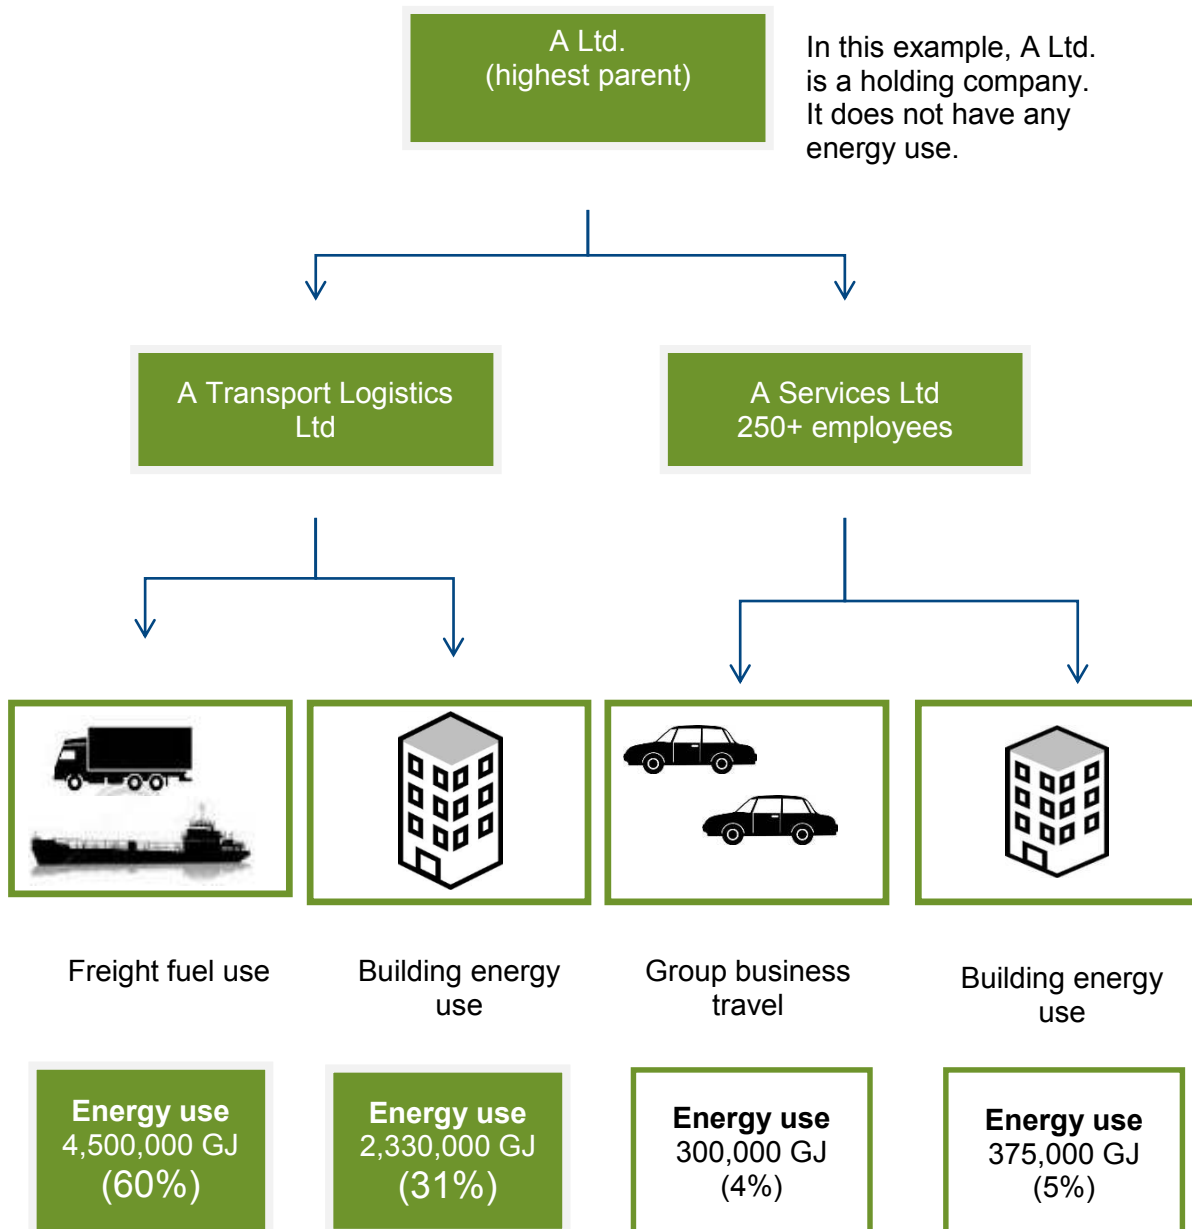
A Ltd.
(highest parent)

In this example, A Ltd. is a holding company. It does not have any energy use.

A Transport Logistics Ltd

A Services Ltd
250+ employees

Freight fuel use

Building energy use

Group business travel

Building energy use

**Energy use**
4,500,000 GJ
(60%)

**Energy use**
2,330,000 GJ
(31%)

**Energy use**
300,000 GJ
(4%)

**Energy use**
375,000 GJ
(5%)